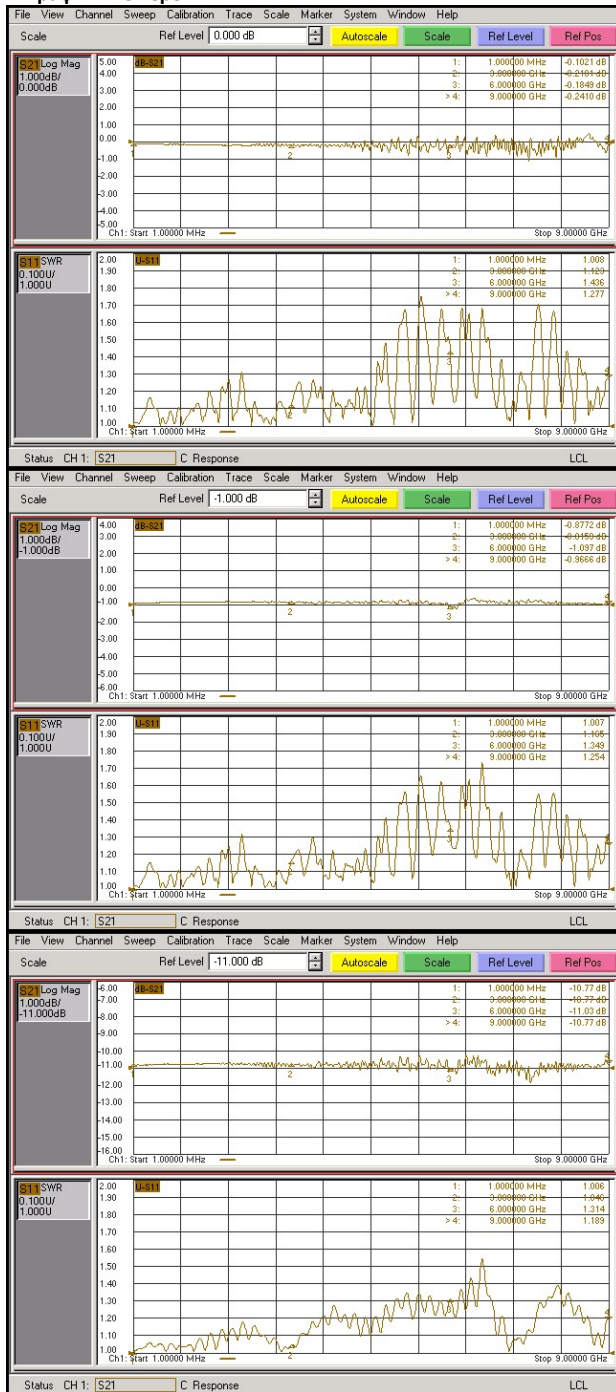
File View Channel Sweep Calibration Trace Scale Marker System Window Help
Scale Ref Level 0.000 dB Autoscale Scale Ref Level Ref Pos

S21 Log Mag 1.000dB/ 0.000dB
5.00 4.00 3.00 2.00 1.00 0.00 -1.00 -2.00 -3.00 -4.00 -5.00
dB-S21
1: 1.000000 MHz -0.1021 dB
2: 3.000000 GHz -0.2101 dB
3: 6.000000 GHz -0.1849 dB
> 4: 9.000000 GHz -0.2410 dB
2 3 4
Ch1: Start 1.00000 MHz Stop 9.00000 GHz

S11 SWR 0.100U/ 1.000U
2.00 1.90 1.80 1.70 1.60 1.50 1.40 1.30 1.20 1.10 1.00
U-S11
1: 1.000000 MHz 1.008
2: 3.000000 GHz 1.129
3: 6.000000 GHz 1.436
> 4: 9.000000 GHz 1.277
1 2 3 4
Ch1: Start 1.00000 MHz Stop 9.00000 GHz

Status CH 1: S21 C Response LCL

File View Channel Sweep Calibration Trace Scale Marker System Window Help
Scale Ref Level -1.000 dB Autoscale Scale Ref Level Ref Pos

S21 Log Mag 1.000dB/ -1.000dB
4.00 3.00 2.00 1.00 0.00 -1.00 -2.00 -3.00 -4.00 -5.00 -6.00
dB-S21
1: 1.000000 MHz -0.8772 dB
2: 3.000000 GHz -0.9150 dB
3: 6.000000 GHz -1.097 dB
> 4: 9.000000 GHz -0.9666 dB
2 3 4
Ch1: Start 1.00000 MHz Stop 9.00000 GHz

S11 SWR 0.100U/ 1.000U
2.00 1.90 1.80 1.70 1.60 1.50 1.40 1.30 1.20 1.10 1.00
U-S11
1: 1.000000 MHz 1.007
2: 3.000000 GHz 1.105
3: 6.000000 GHz 1.349
> 4: 9.000000 GHz 1.254
1 3 4
Ch1: Start 1.00000 MHz Stop 9.00000 GHz

Status CH 1: S21 C Response LCL

File View Channel Sweep Calibration Trace Scale Marker System Window Help
Scale Ref Level -11.000 dB Autoscale Scale Ref Level Ref Pos

S21 Log Mag 1.000dB/ -11.000dB
-6.00 -7.00 -8.00 -9.00 -10.00 -11.00 -12.00 -13.00 -14.00 -15.00 -16.00
dB-S21
1: 1.000000 MHz -10.77 dB
2: 3.000000 GHz -10.77 dB
3: 6.000000 GHz -11.03 dB
> 4: 9.000000 GHz -10.77 dB
2 3 4
Ch1: Start 1.00000 MHz Stop 9.00000 GHz

S11 SWR 0.100U/ 1.000U
2.00 1.90 1.80 1.70 1.60 1.50 1.40 1.30 1.20 1.10 1.00
U-S11
1: 1.000000 MHz 1.006
2: 3.000000 GHz 1.040
3: 6.000000 GHz 1.314
> 4: 9.000000 GHz 1.189
1 2
Ch1: Start 1.00000 MHz Stop 9.00000 GHz

Status CH 1: S21 C Response LCL